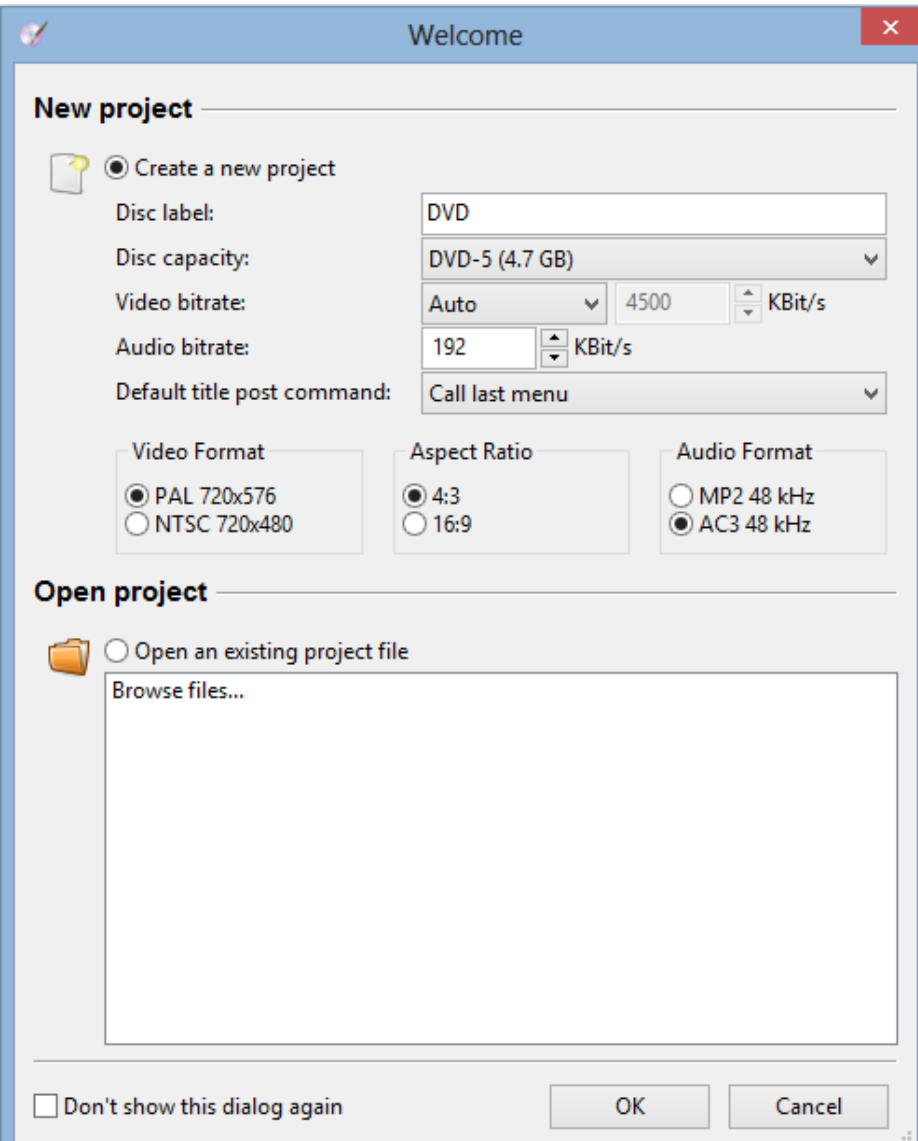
Welcome

New project

Create a new project

Disc label: DVD

Disc capacity: DVD-5 (4.7 GB)

Video bitrate: Auto 4500 KBit/s

Audio bitrate: 192 KBit/s

Default title post command: Call last menu

Video Format
PAL 720x576
NTSC 720x480

Aspect Ratio
4:3
16:9

Audio Format
MP2 48 kHz
AC3 48 kHz

Open project

Open an existing project file

Browse files...

Don't show this dialog again

OK

Cancel